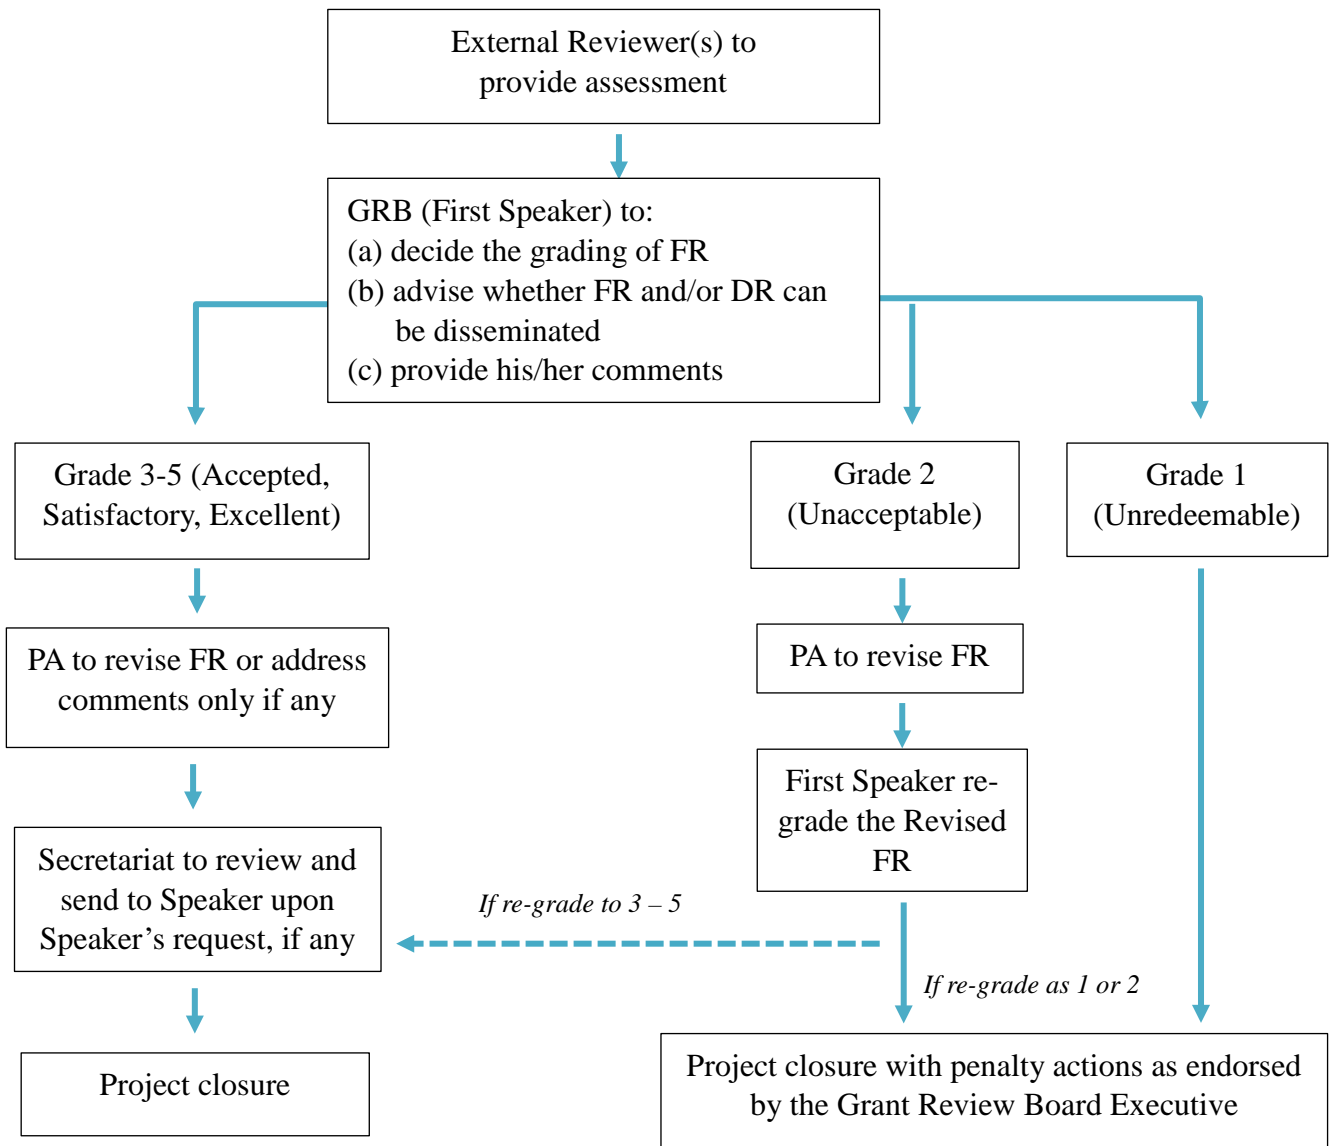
External Reviewer(s) to provide assessment

GRB (First Speaker) to:
(a) decide the grading of FR
(b) advise whether FR and/or DR can be disseminated
(c) provide his/her comments

Grade 3-5 (Accepted, Satisfactory, Excellent)

Grade 2 (Unacceptable)

Grade 1 (Unredeemable)

PA to revise FR or address comments only if any

PA to revise FR

First Speaker re-grade the Revised FR

Secretariat to review and send to Speaker upon Speaker's request, if any

If re-grade to 3 – 5

If re-grade as 1 or 2

Project closure

Project closure with penalty actions as endorsed by the Grant Review Board Executive